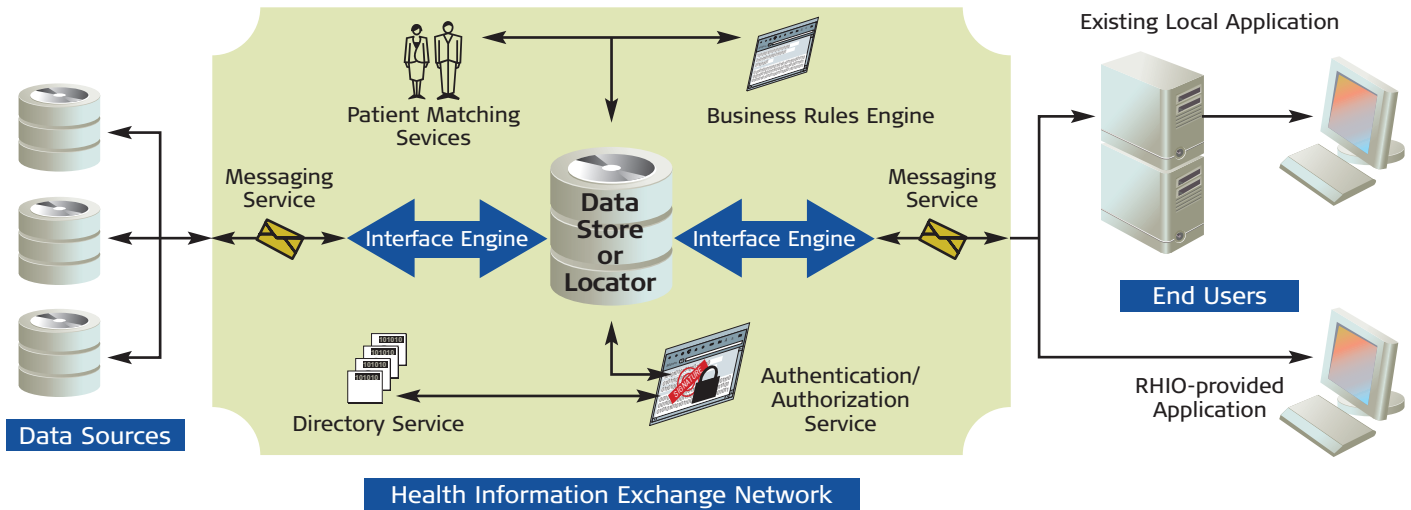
Existing Local Application

Patient Matching Sevices

Business Rules Engine

Messaging Service

Messaging Service

Interface Engine

Data Store or Locator

Interface Engine

End Users

Directory Service

Authentication/ Authorization Service

RHIO-provided Application

Data Sources

Health Information Exchange Network